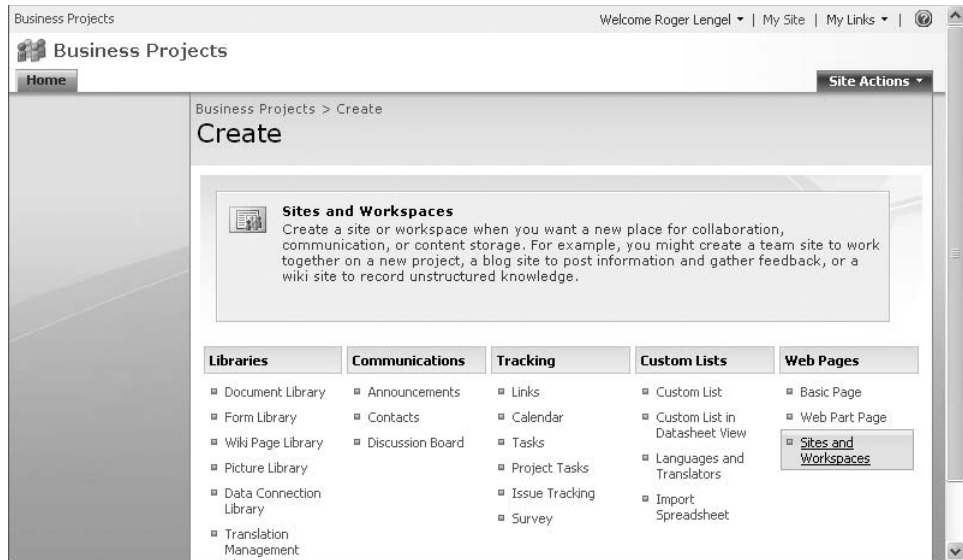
Business Projects

Welcome Roger Lengel ▾ | My Site | My Links ▾ |

Business Projects

Home

Site Actions ▾

Business Projects > Create

Create

Sites and Workspaces
Create a site or workspace when you want a new place for collaboration, communication, or content storage. For example, you might create a team site to work together on a new project, a blog site to post information and gather feedback, or a wiki site to record unstructured knowledge.

| Libraries | Communications | Tracking | Custom Lists | Web Pages |
|---|---|---|---|---|
| Document Library | Announcements | Links | Custom List | Basic Page |
| Form Library | Contacts | Calendar | Custom List in Datasheet View | Web Part Page |
| Wiki Page Library | Discussion Board | Tasks | Languages and Translators | Sites and Workspaces |
| Picture Library | | Project Tasks | Import Spreadsheet | |
| Data Connection Library | | Issue Tracking | | |
| Translation Management | | Survey | | |